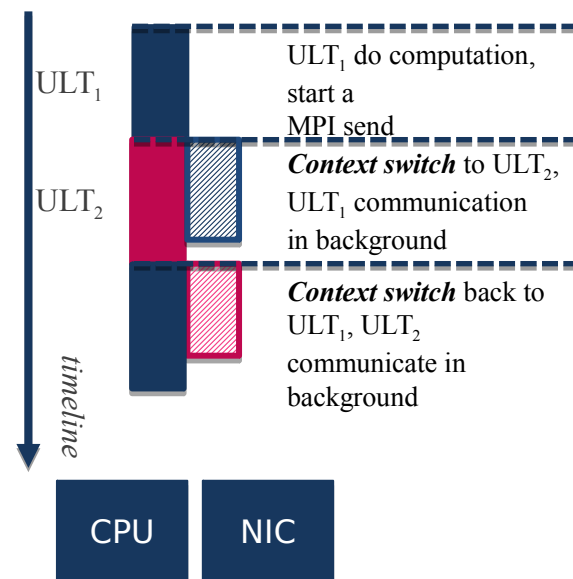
$\text{ULT}_1$

$\text{ULT}_2$

$\text{ULT}_1$ do computation, start a MPI send

***Context switch*** to $\text{ULT}_2$, $\text{ULT}_1$ communication in background

***Context switch*** back to $\text{ULT}_1$, $\text{ULT}_2$ communicate in background

*timeline*

CPU

NIC